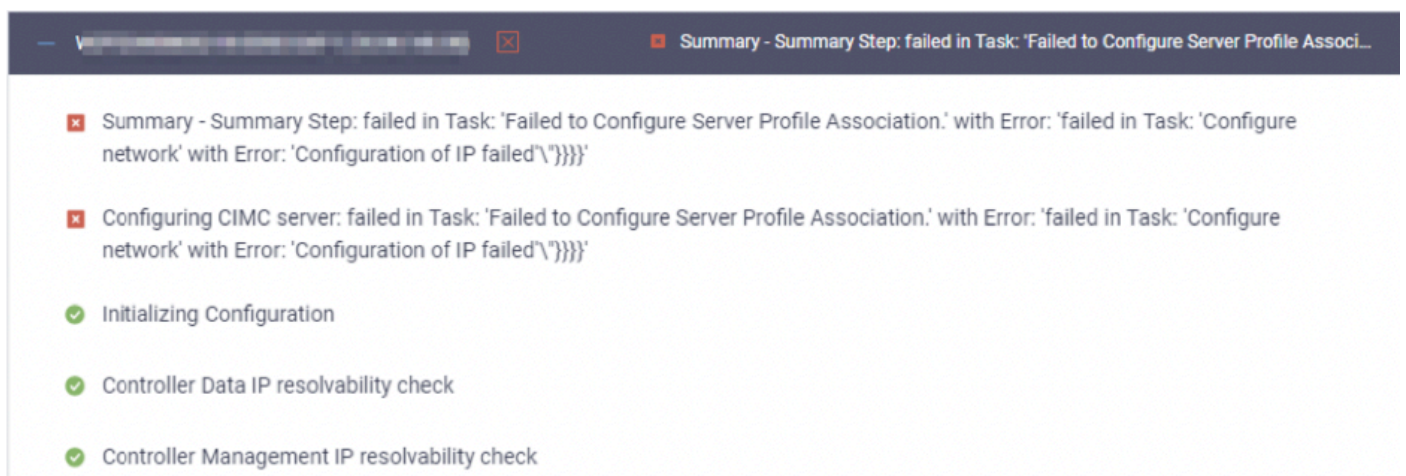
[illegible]

Summary - Summary Step: failed in Task: 'Failed to Configure Server Profile Associ...

Summary - Summary Step: failed in Task: 'Failed to Configure Server Profile Association.' with Error: 'failed in Task: 'Configure network' with Error: 'Configuration of IP failed'\"}}}}'

Configuring CIMC server: failed in Task: 'Failed to Configure Server Profile Association.' with Error: 'failed in Task: 'Configure network' with Error: 'Configuration of IP failed'\"}}}}'

Initializing Configuration

Controller Data IP resolvability check

Controller Management IP resolvability check